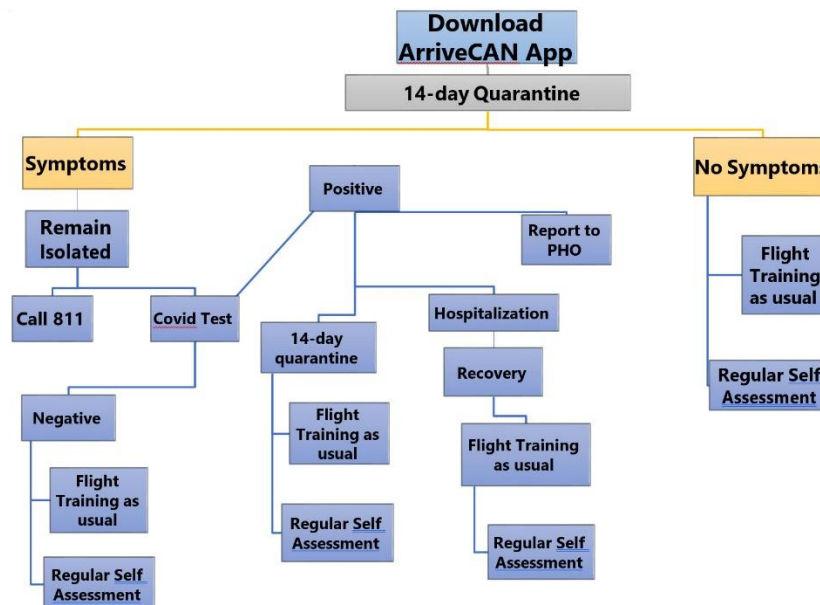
Download ArriveCAN App

14-day Quarantine

Symptoms

Remain Isolated

Call 811

Covid Test

Negative

Flight Training as usual

Regular Self Assessment

Positive

Report to PHO

14-day quarantine

Flight Training as usual

Regular Self Assessment

Hospitalization

Recovery

Flight Training as usual

Regular Self Assessment

No Symptoms

Flight Training as usual

Regular Self Assessment